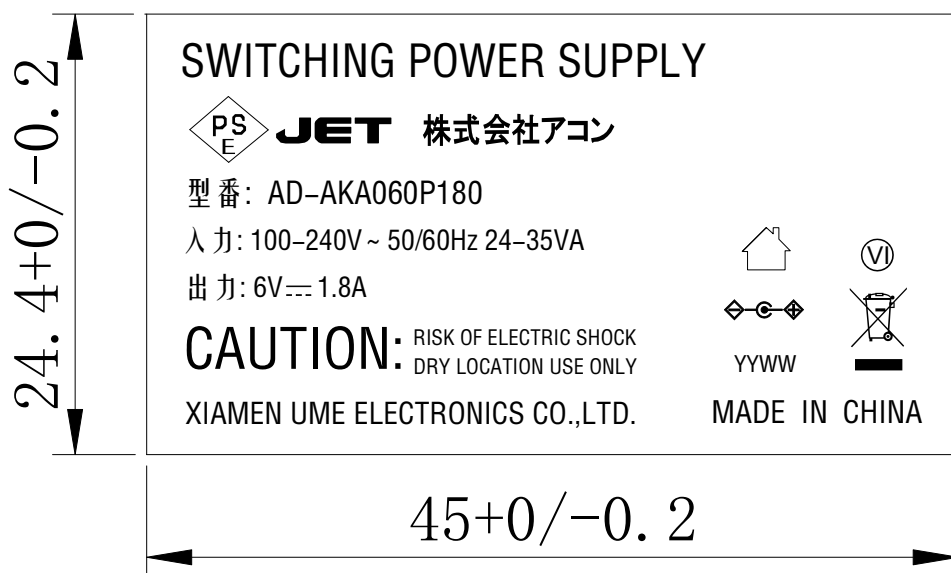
24. 4+0/−0. 2

SWITCHING POWER SUPPLY

PS E JET 株式会社アコン

型 番: AD−AKA060P180

入 力: 100−240V ~ 50/60Hz 24−35VA

出 力: 6V ⎓ 1.8A

CAUTION: RISK OF ELECTRIC SHOCK DRY LOCATION USE ONLY

VI

YYWW

XIAMEN UME ELECTRONICS CO.,LTD.

MADE IN CHINA

45+0/−0. 2